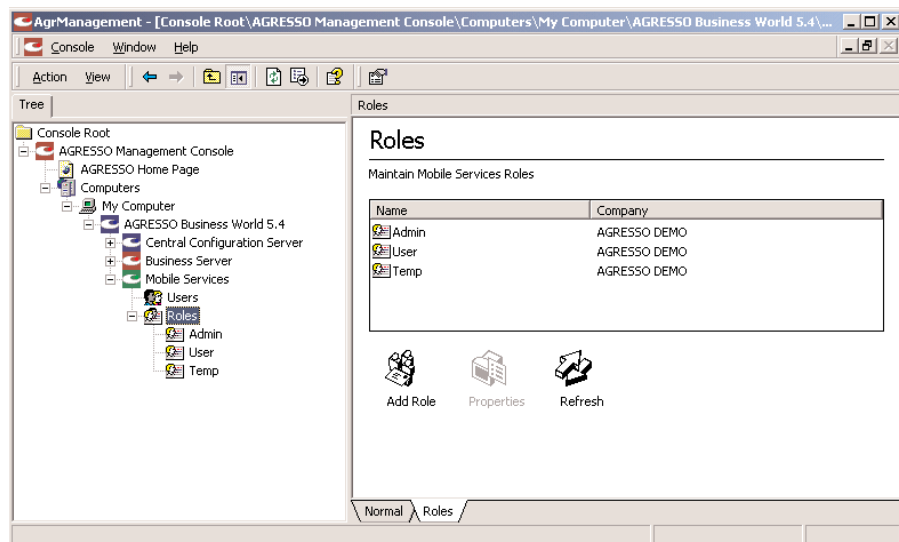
AgrManagement - [Console Root\AGRESSO Management Console\Computers\My Computer\AGRESSO Business World 5.4\...

Console Window Help

Action View

Tree

Console Root
AGRESSO Management Console
AGRESSO Home Page
Computers
My Computer
AGRESSO Business World 5.4
Central Configuration Server
Business Server
Mobile Services
Users
Roles
Admin
User
Temp

Roles

Roles

Maintain Mobile Services Roles

| Name | Company |
|---|---|
| Admin | AGRESSO DEMO |
| User | AGRESSO DEMO |
| Temp | AGRESSO DEMO |

Add Role Properties Refresh

Normal Roles